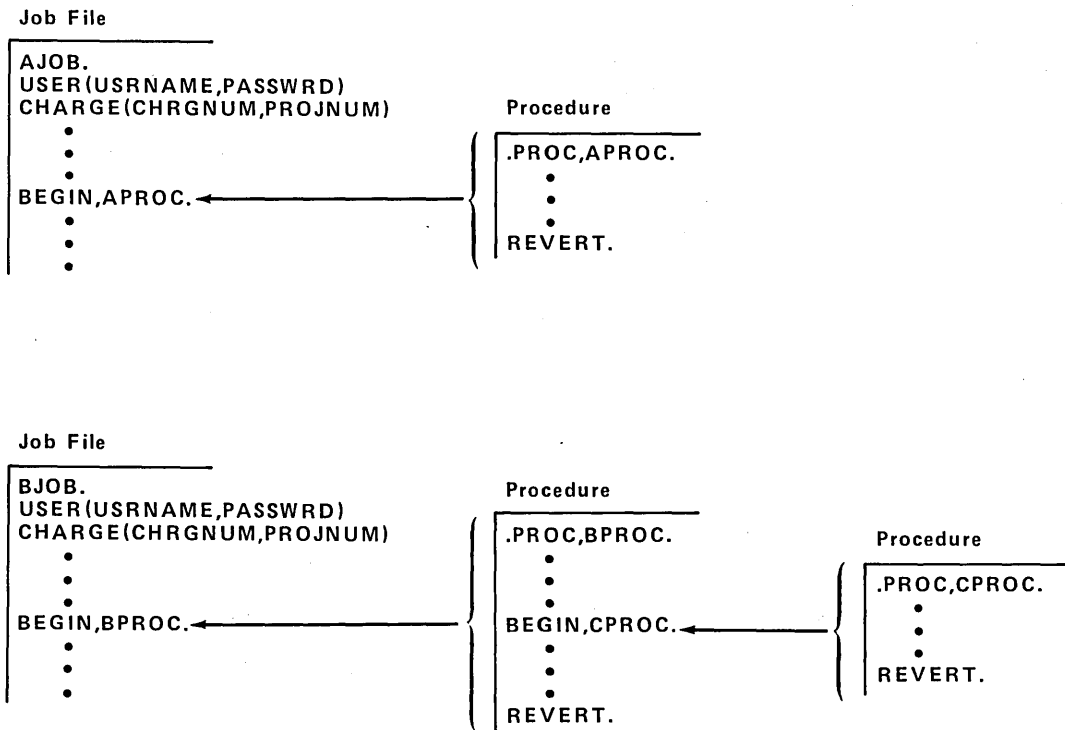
Job File

AJOB.
USER(USRNAME,PASSWRD)
CHARGE(CHRGNUM,PROJNUM)
•
•
•
BEGIN,APROC.
•
•
•

Procedure

.PROC,APROC.
•
•
•
REVERT.

Job File

BJOB.
USER(USRNAME,PASSWRD)
CHARGE(CHRGNUM,PROJNUM)
•
•
•
BEGIN,BPROC.
•
•
•

Procedure

.PROC,BPROC.
•
•
•
BEGIN,CPROC.
•
•
•
REVERT.

Procedure

.PROC,CPROC.
•
•
•
REVERT.